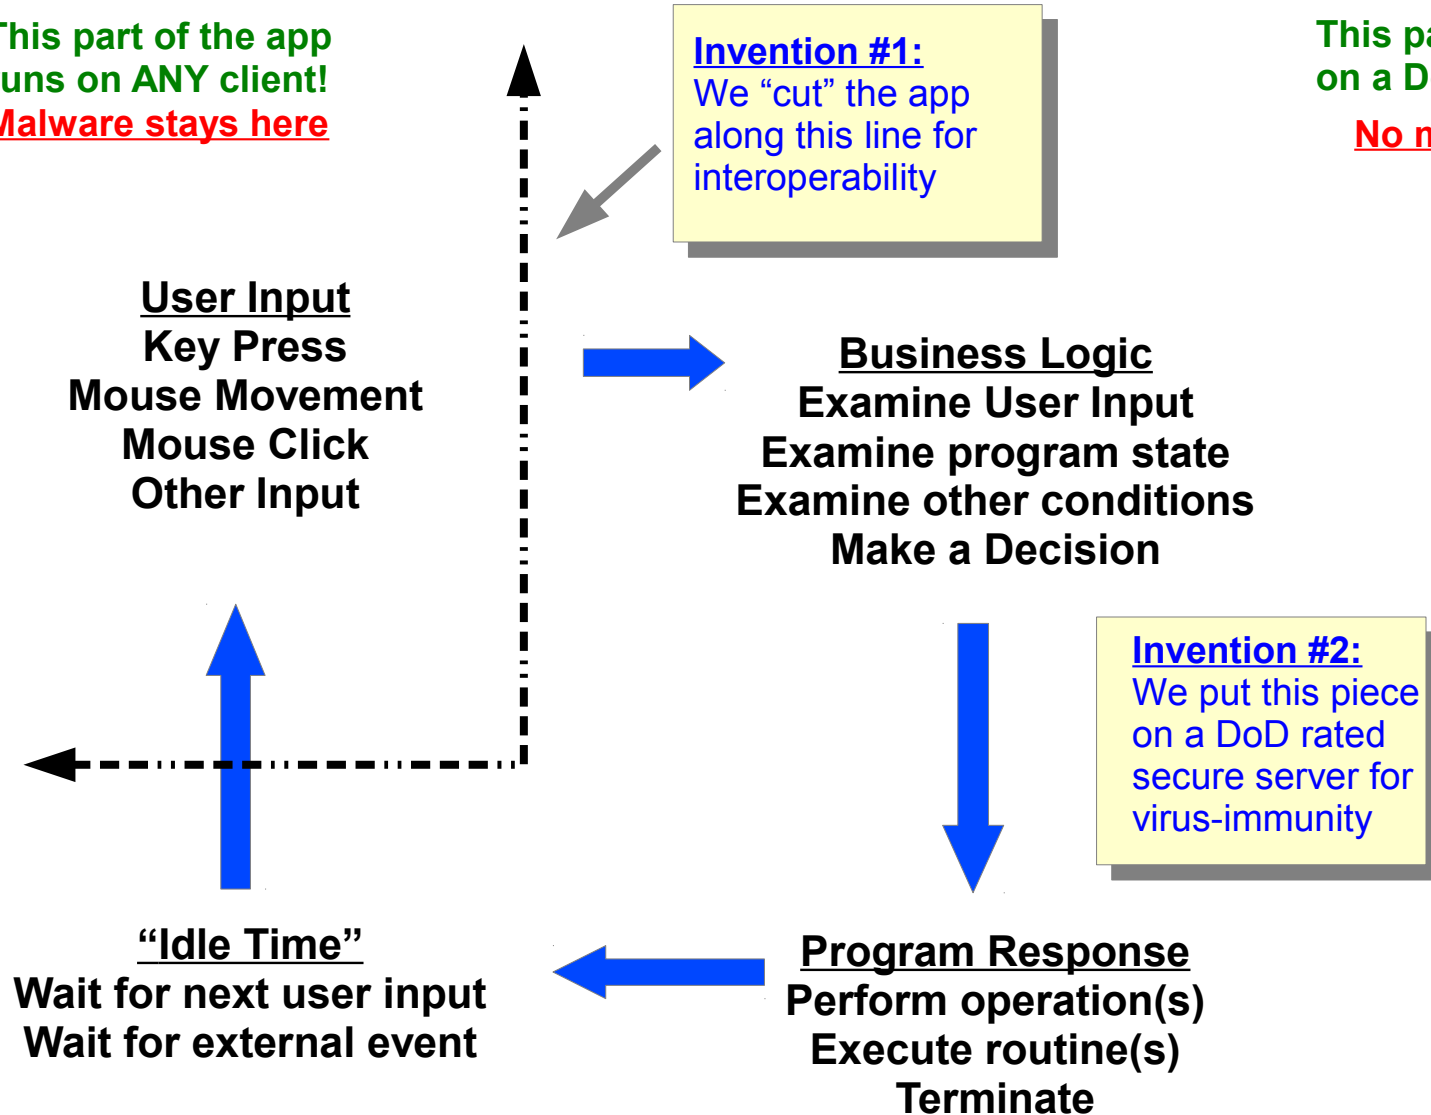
This part of the app runs on ANY client!
Malware stays here

Invention #1:
We “cut” the app along this line for interoperability

This pa
on a D
No n

User Input
Key Press
Mouse Movement
Mouse Click
Other Input

Business Logic
Examine User Input
Examine program state
Examine other conditions
Make a Decision

Invention #2:
We put this piece on a DoD rated secure server for virus-immunity

“Idle Time”
Wait for next user input
Wait for external event

Program Response
Perform operation(s)
Execute routine(s)
Terminate